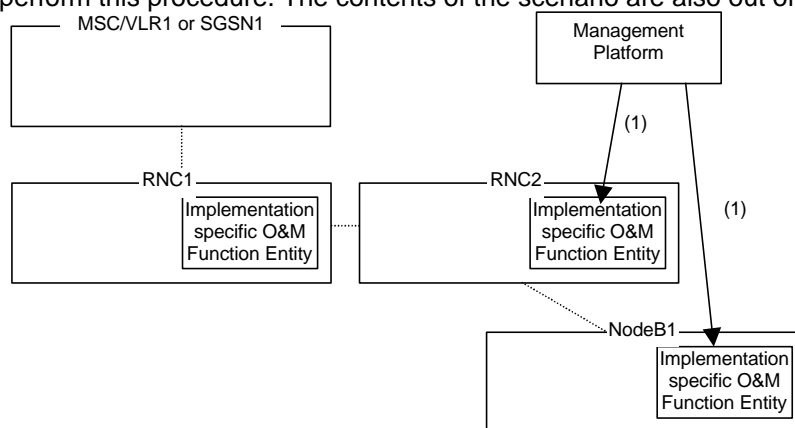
perform this procedure. The contents of the scenario are also out of

MSC/VLR1 or SGSN1

Management Platform

(1)

RNC1

Implementation specific O&M Function Entity

RNC2

Implementation specific O&M Function Entity

(1)

NodeB1

Implementation specific O&M Function Entity